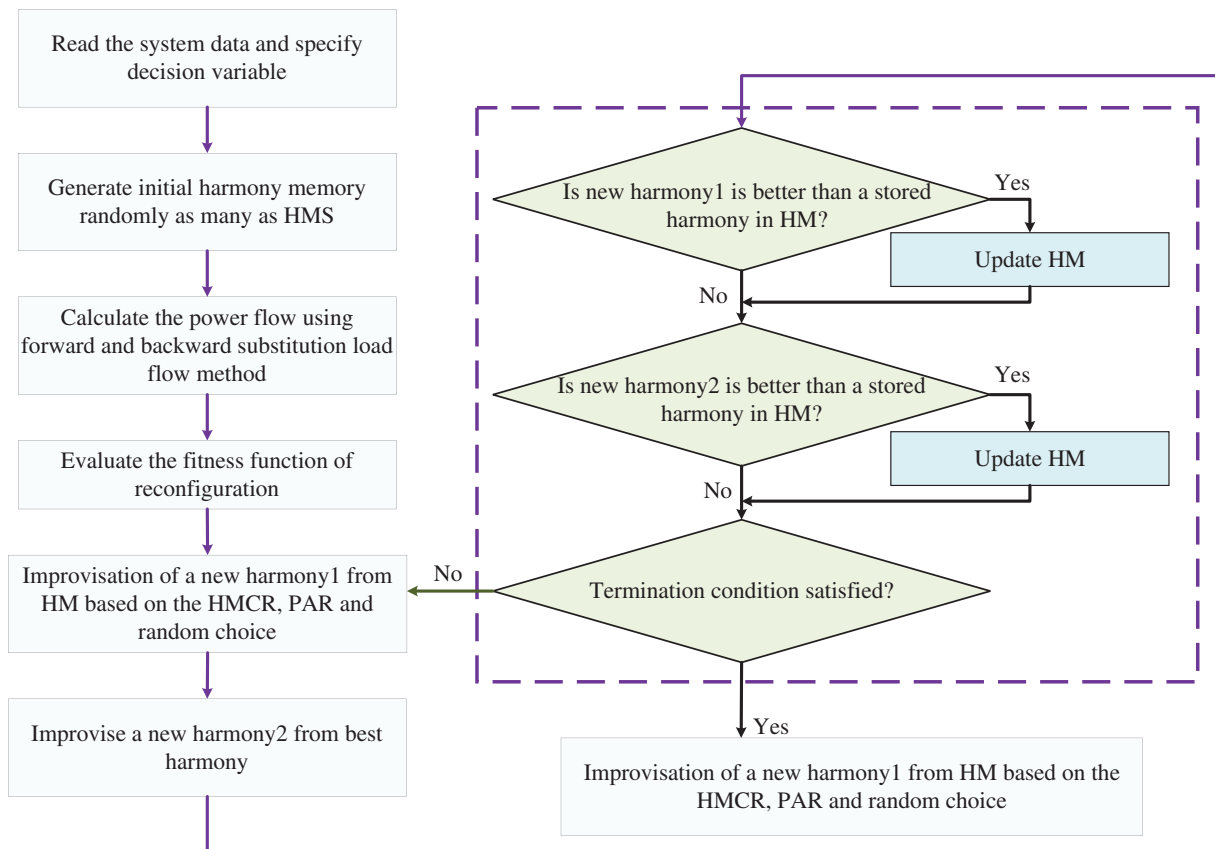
Read the system data and specify decision variable

Generate initial harmony memory randomly as many as HMS

Calculate the power flow using forward and backward substitution load flow method

Evaluate the fitness function of reconfiguration

Improvisation of a new harmony1 from HM based on the HMCR, PAR and random choice

Improvise a new harmony2 from best harmony

Is new harmony1 is better than a stored harmony in HM?

Yes

Update HM

No

Is new harmony2 is better than a stored harmony in HM?

Yes

Update HM

No

No

Termination condition satisfied?

Yes

Improvisation of a new harmony1 from HM based on the HMCR, PAR and random choice